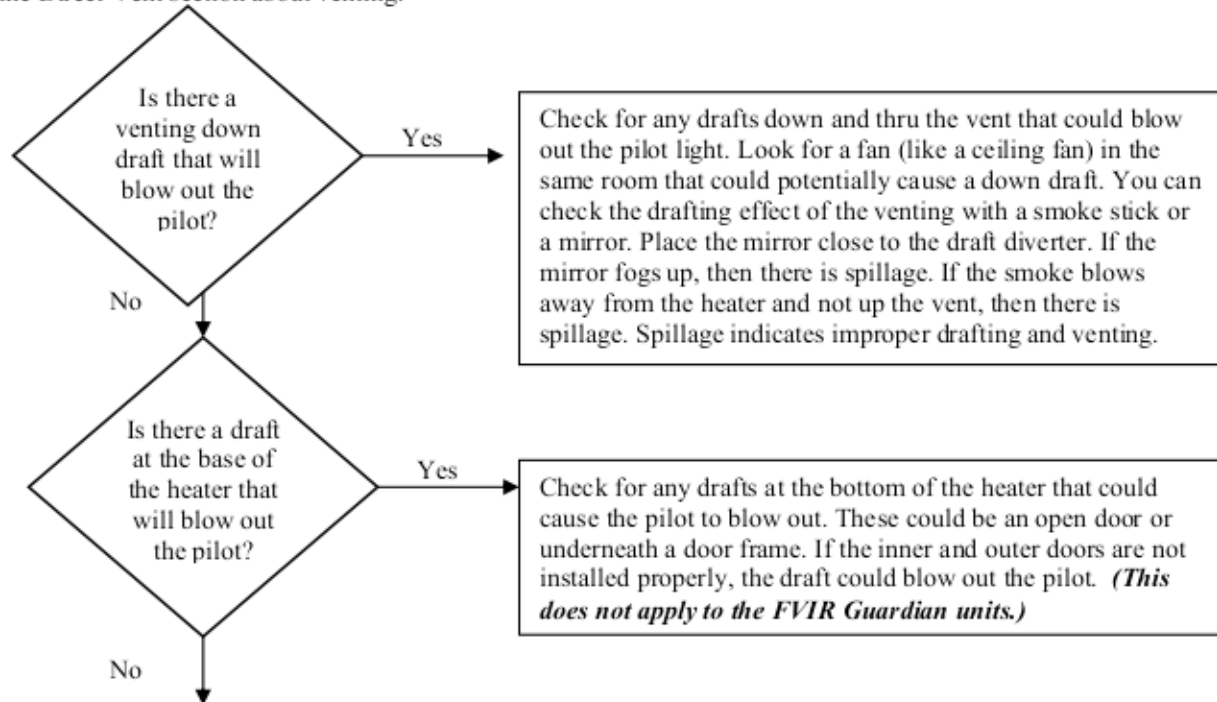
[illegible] Direct Vent section about venting.

Is there a venting down draft that will blow out the pilot?

Yes

Check for any drafts down and thru the vent that could blow out the pilot light. Look for a fan (like a ceiling fan) in the same room that could potentially cause a down draft. You can check the drafting effect of the venting with a smoke stick or a mirror. Place the mirror close to the draft diverter. If the mirror fogs up, then there is spillage. If the smoke blows away from the heater and not up the vent, then there is spillage. Spillage indicates improper drafting and venting.

No

Is there a draft at the base of the heater that will blow out the pilot?

Yes

Check for any drafts at the bottom of the heater that could cause the pilot to blow out. These could be an open door or underneath a door frame. If the inner and outer doors are not installed properly, the draft could blow out the pilot. *(This does not apply to the FVIR Guardian units.)*

No